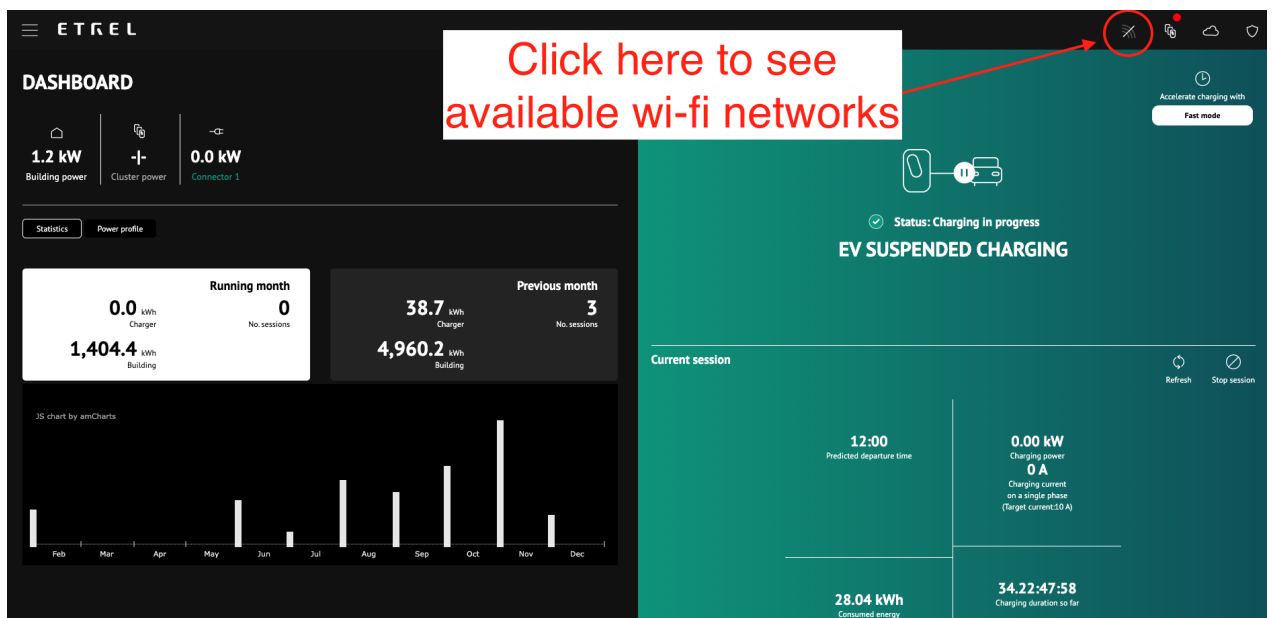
ETREL

Click here to see available wi-fi networks

DASHBOARD

1.2 kW
Building power

-|-
Cluster power

0.0 kW
Connector 1

Statistics
Power profile

Running month
0.0 kWh
Charger
0
No. sessions
1,404.4 kWh
Building

Previous month
38.7 kWh
Charger
3
No. sessions
4,960.2 kWh
Building

JS chart by amCharts

Feb Mar Apr May Jun Jul Aug Sep Oct Nov Dec

Accelerate charging with
Fast mode

Status: Charging in progress
EV SUSPENDED CHARGING

Current session
Refresh
Stop session

12:00
Predicted departure time

0.00 kW
Charging power
0 A
Charging current on a single phase
(Target current:10 A)

28.04 kWh
Consumed energy

34.22:47:58
Charging duration so far